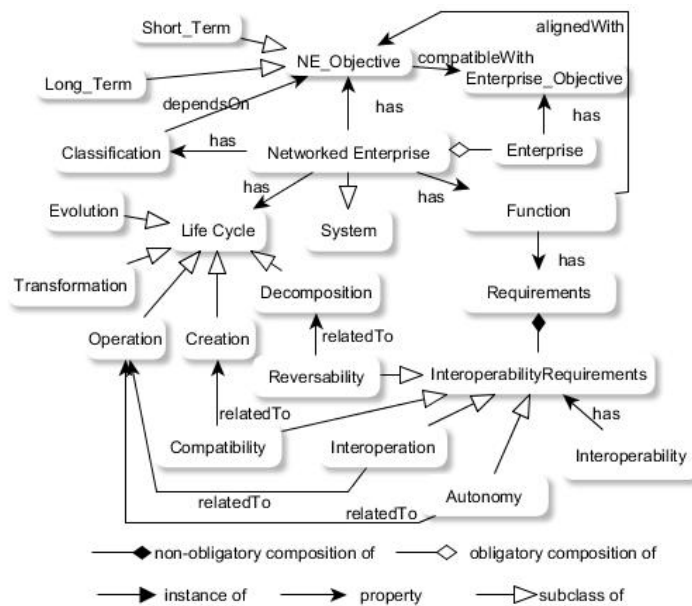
alignedWith
Short_Term
NE_Objective
compatibleWith
Enterprise_Objective
Long_Term
dependsOn
has
has
Classification
has
Networked Enterprise
Enterprise
has
has
Evolution
Function
Life Cycle
System
has
Transformation
Decomposition
Requirements
relatedTo
Operation
Creation
Reversability
InteroperabilityRequirements
relatedTo
has
Compatibility
Interoperation
Interoperability
relatedTo
Autonomy
relatedTo
non-obligatory composition of
obligatory composition of
instance of
property
subclass of